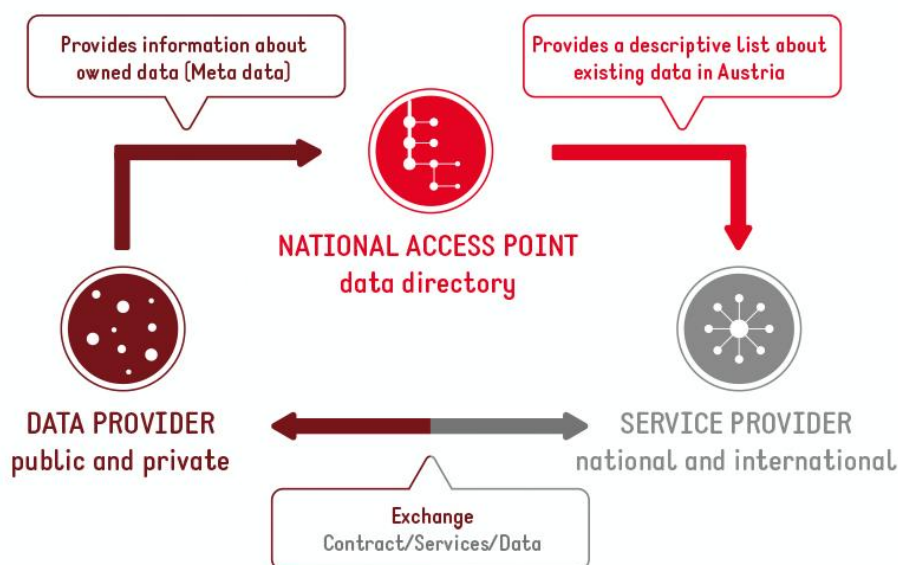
Provides information about owned data (Meta data)

Provides a descriptive list about existing data in Austria

NATIONAL ACCESS POINT
data directory

DATA PROVIDER
public and private

SERVICE PROVIDER
national and international

Exchange
Contract/Services/Data